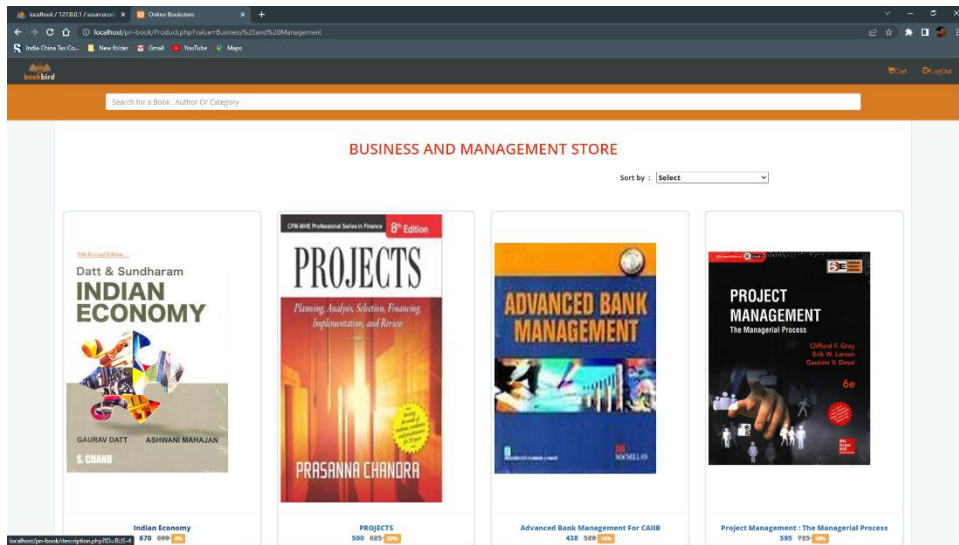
localhost / 127.0.0.1 / sourcecod ×
Online Bookstore ×
+
localhost/pn-book/Product.php?value=Business%20and%20Management
India China Tax Co...
New folder
Gmail
YouTube
Maps
bookbird
Cart
LogOut
Search for a Book , Author Or Category

BUSINESS AND MANAGEMENT STORE

Sort by : Select

78th Revised Edition
Datt & Sundharam
INDIAN ECONOMY
GAURAV DATT ASHWANI MAHAJAN
S. CHAND

CFM-MHE Professional Series in Finance
8th Edition
PROJECTS
Planning, Analysis, Selection, Financing, Implementation, and Review
PRASANNA CHANDRA

ADVANCED BANK MANAGEMENT
MACMILLAN

PROJECT MANAGEMENT
The Managerial Process
Clifford F. Gray
Erik W. Larson
Gautam V. Desai
6e

Indian Economy
670 699 4%

PROJECTS
500 625 20%

Advanced Bank Management For CAIIB
438 529 16%

Project Management : The Managerial Process
595 725 18%

localhost/pn-book/description.php?ID=BUS-4